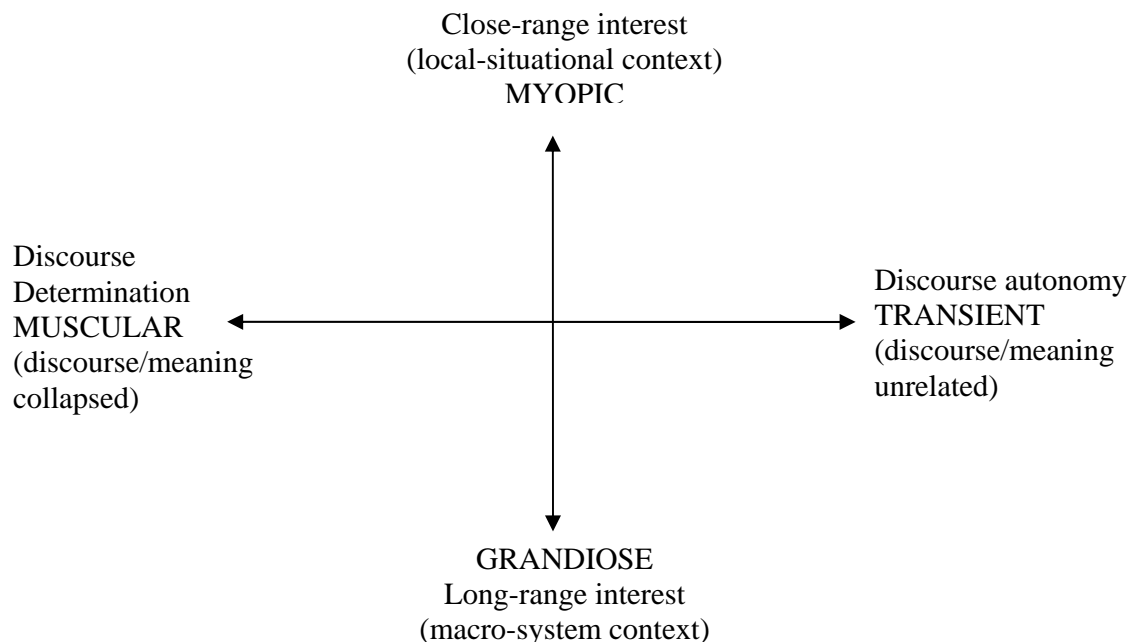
Close-range interest
(local-situational context)
MYOPIC

Discourse
Determination
MUSCULAR
(discourse/meaning
collapsed)

Discourse autonomy
TRANSIENT
(discourse/meaning
unrelated)

GRANDIOSE
Long-range interest
(macro-system context)